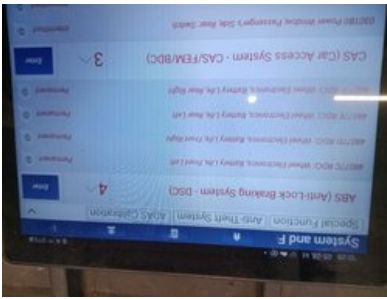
D00100 Power Window, Passenger's Side, Rear: Switch
Error
CAS (Car Access System - CAS/FEM/BDC) 3
Permanent
Permanent
480170 RDC: Wheel Electronics, Battery Life, Rear Left
Permanent
480160 RDC: Wheel Electronics, Battery Life, Front Right
Permanent
480150 RDC: Wheel Electronics, Battery Life, Front Left
Error
ABS (Anti-Lock Braking System - DSC) 4
Special Function
Anti-Theft System
ADAS Calibration
System and F